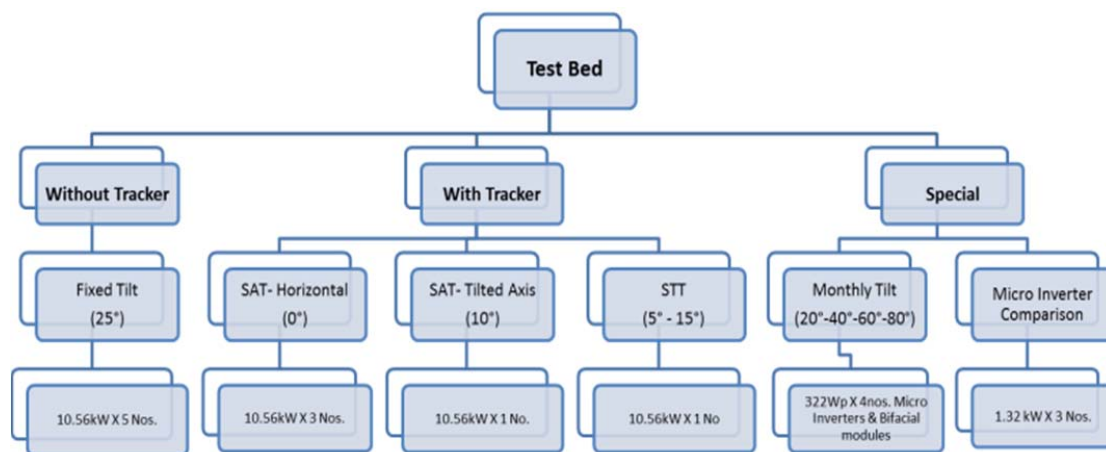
Test Bed

Without Tracker

With Tracker

Special

Fixed Tilt
(25°)

SAT- Horizontal
(0°)

SAT- Tilted Axis
(10°)

STT
(5° - 15°)

Monthly Tilt
(20°-40°-60°-80°)

Micro Inverter Comparison

10.56kW X 5 Nos.

10.56kW X 3 Nos.

10.56kW X 1 No.

10.56kW X 1 No

322Wp X 4nos. Micro Inverters & Bifacial modules

1.32 kW X 3 Nos.